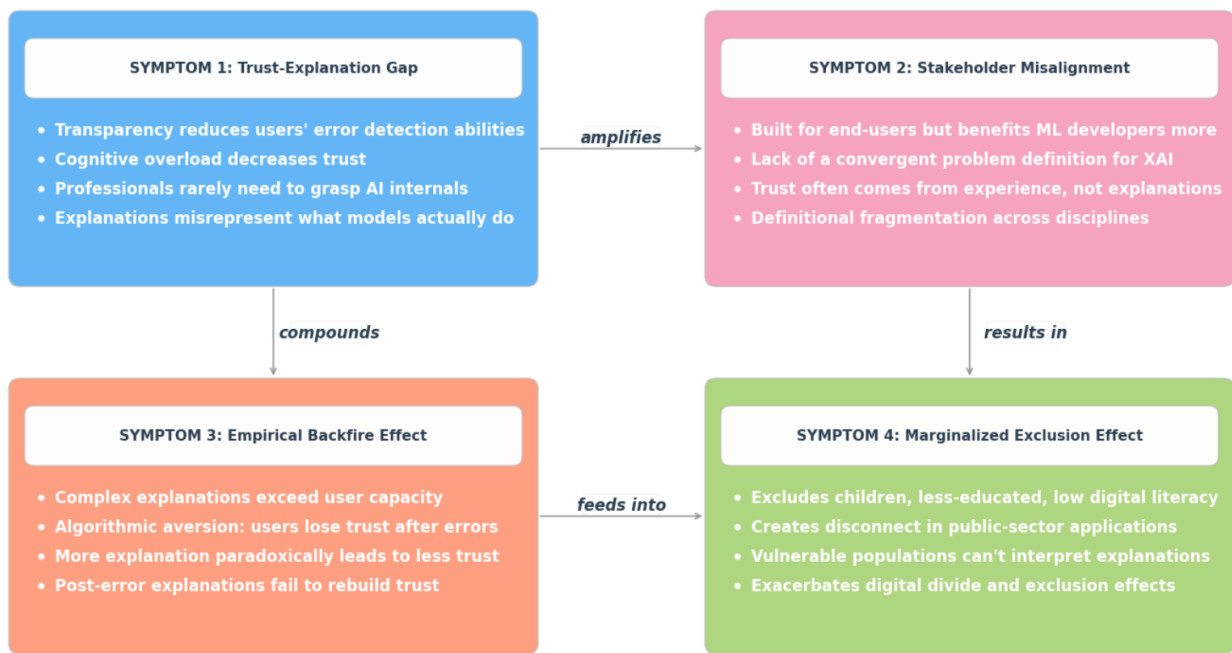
SYMPTOM 1: Trust-Explanation Gap

- Transparency reduces users' error detection abilities
- Cognitive overload decreases trust
- Professionals rarely need to grasp AI internals
- Explanations misrepresent what models actually do

amplifies

SYMPTOM 2: Stakeholder Misalignment

- Built for end-users but benefits ML developers more
- Lack of a convergent problem definition for XAI
- Trust often comes from experience, not explanations
- Definitional fragmentation across disciplines

compounds

results in

SYMPTOM 3: Empirical Backfire Effect

- Complex explanations exceed user capacity
- Algorithmic aversion: users lose trust after errors
- More explanation paradoxically leads to less trust
- Post-error explanations fail to rebuild trust

feeds into

SYMPTOM 4: Marginalized Exclusion Effect

- Excludes children, less-educated, low digital literacy
- Creates disconnect in public-sector applications
- Vulnerable populations can't interpret explanations
- Exacerbates digital divide and exclusion effects